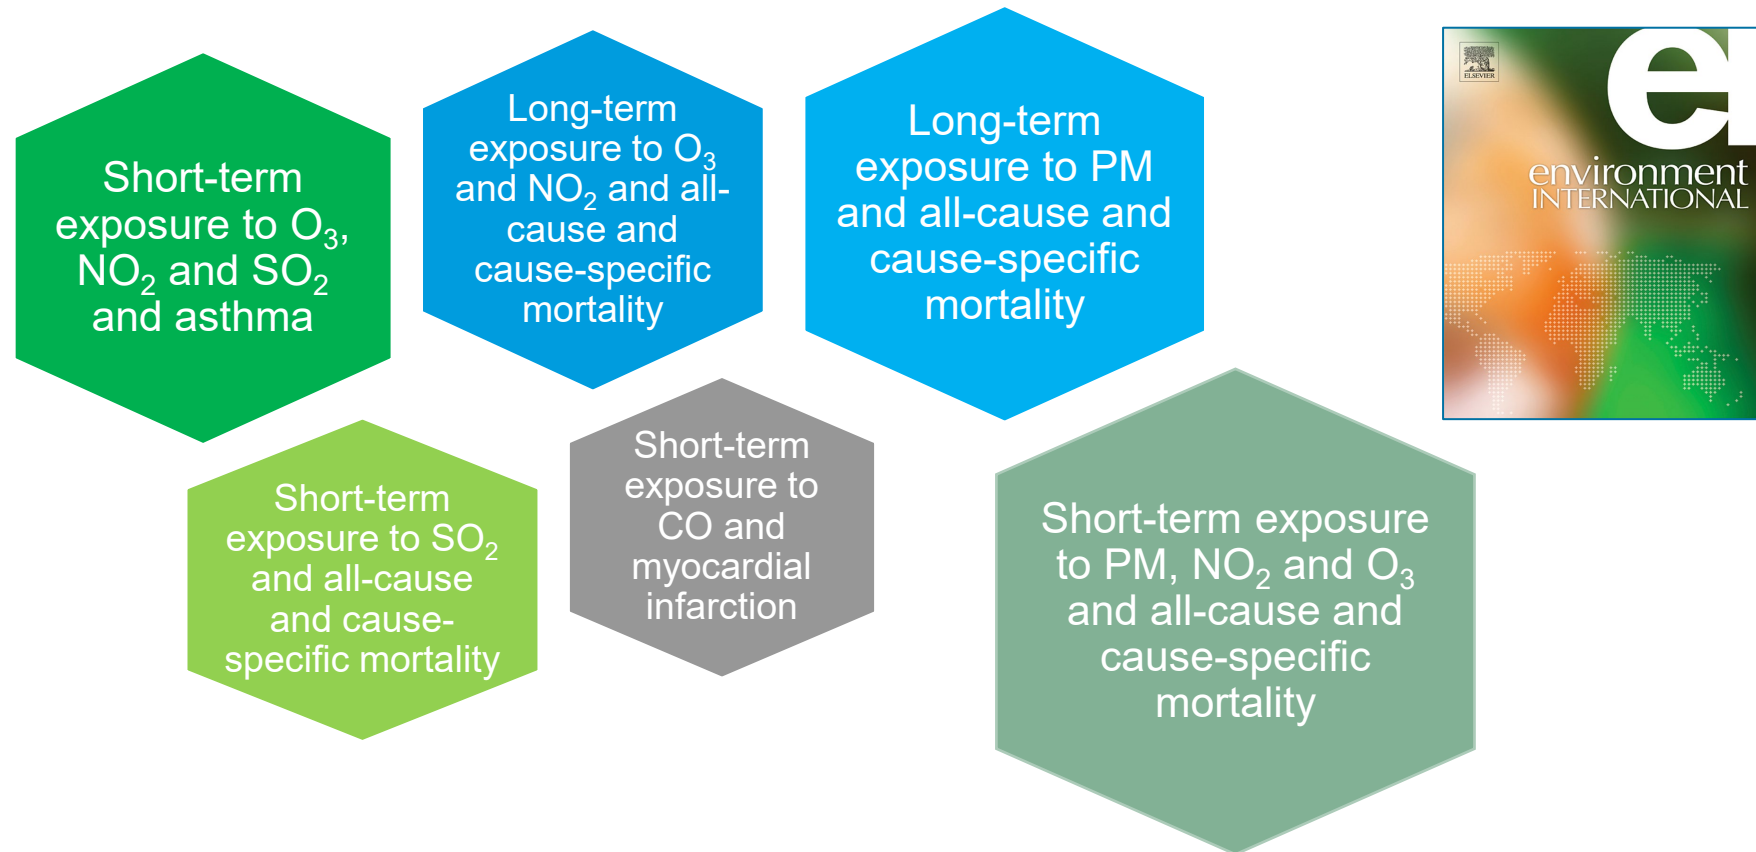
Short-term exposure to $O_3$, $NO_2$ and $SO_2$ and asthma

Long-term exposure to $O_3$ and $NO_2$ and all-cause and cause-specific mortality

Long-term exposure to PM and all-cause and cause-specific mortality

ELSEVIER

e

environment INTERNATIONAL

Short-term exposure to $SO_2$ and all-cause and cause-specific mortality

Short-term exposure to CO and myocardial infarction

Short-term exposure to PM, $NO_2$ and $O_3$ and all-cause and cause-specific mortality